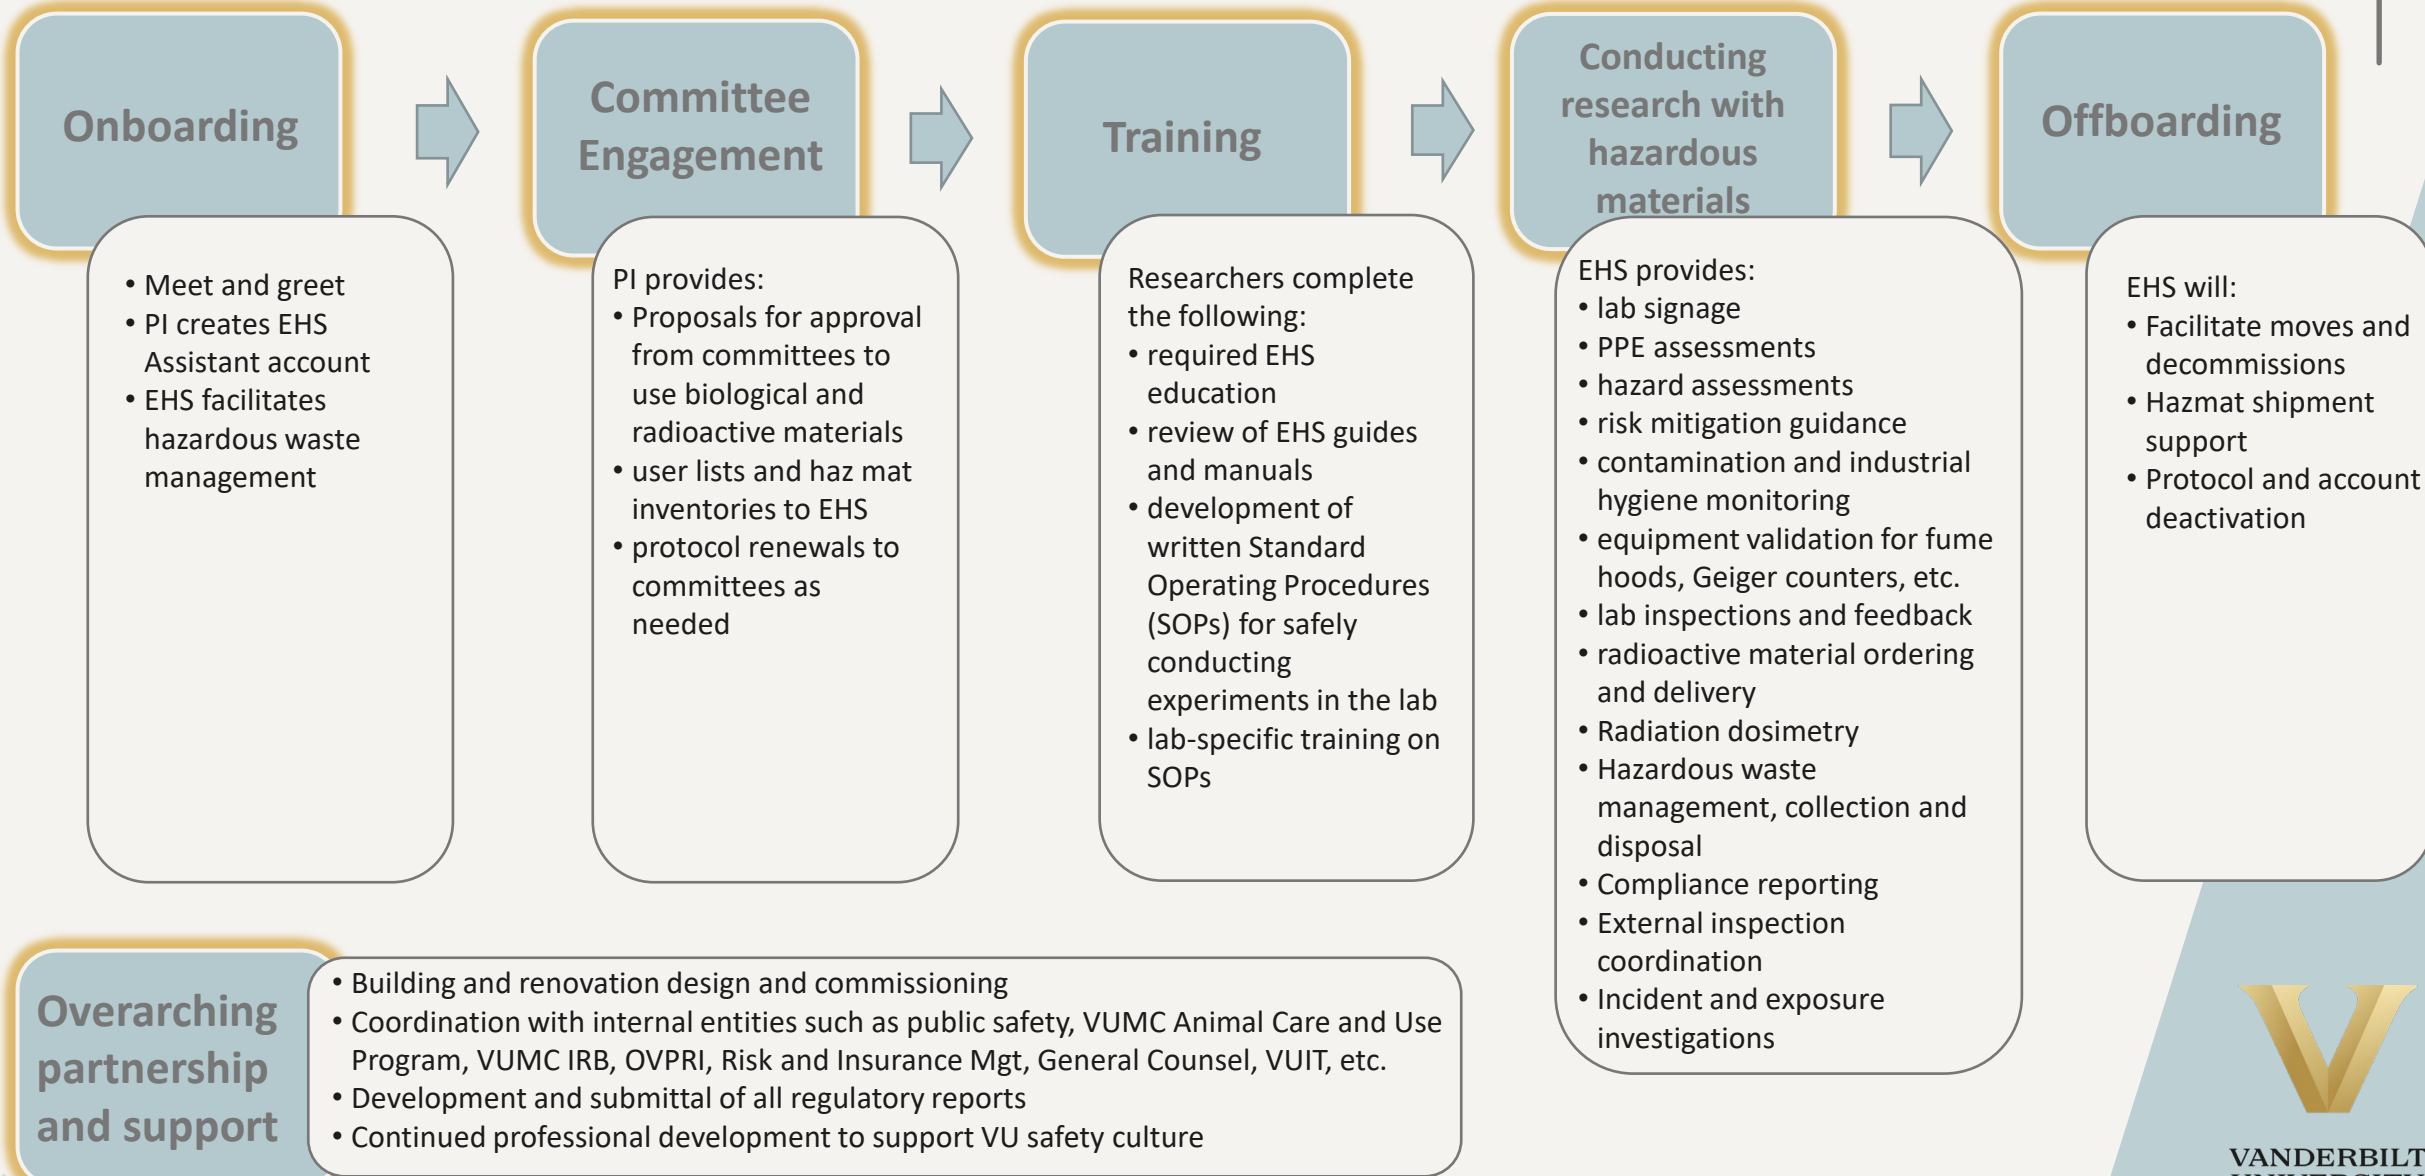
Onboarding

• Meet and greet
• PI creates EHS Assistant account
• EHS facilitates hazardous waste management

Committee Engagement

PI provides:
• Proposals for approval from committees to use biological and radioactive materials
• user lists and haz mat inventories to EHS
• protocol renewals to committees as needed

Training

Researchers complete the following:
• required EHS education
• review of EHS guides and manuals
• development of written Standard Operating Procedures (SOPs) for safely conducting experiments in the lab
• lab-specific training on SOPs

Conducting research with hazardous materials

EHS provides:
• lab signage
• PPE assessments
• hazard assessments
• risk mitigation guidance
• contamination and industrial hygiene monitoring
• equipment validation for fume hoods, Geiger counters, etc.
• lab inspections and feedback
• radioactive material ordering and delivery
• Radiation dosimetry
• Hazardous waste management, collection and disposal
• Compliance reporting
• External inspection coordination
• Incident and exposure investigations

Offboarding

EHS will:
• Facilitate moves and decommissions
• Hazmat shipment support
• Protocol and account deactivation

Overarching partnership and support

• Building and renovation design and commissioning
• Coordination with internal entities such as public safety, VUMC Animal Care and Use Program, VUMC IRB, OVPRI, Risk and Insurance Mgt, General Counsel, VUIT, etc.
• Development and submittal of all regulatory reports
• Continued professional development to support VU safety culture

V
VANDERBILT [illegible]